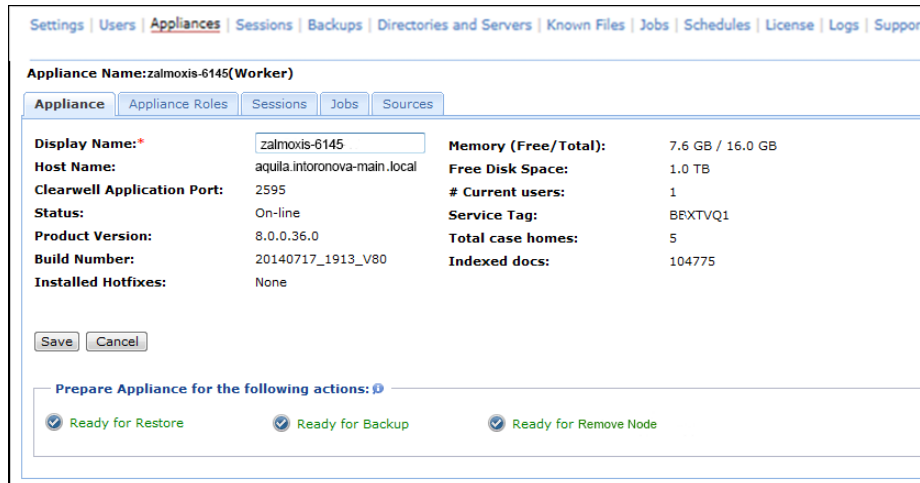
Settings | Users | Appliances | Sessions | Backups | Directories and Servers | Known Files | Jobs | Schedules | License | Logs | Suppor

Appliance Name:zalmoxis-6145(Worker)

Appliance | Appliance Roles | Sessions | Jobs | Sources

| | | | |
|---|---|---|---|
| **Display Name:*** | zalmoxis-6145 | **Memory (Free/Total):** | 7.6 GB / 16.0 GB |
| **Host Name:** | aquila.intoronova-main.local | **Free Disk Space:** | 1.0 TB |
| **Clearwell Application Port:** | 2595 | **# Current users:** | 1 |
| **Status:** | On-line | **Service Tag:** | BEXTVQ1 |
| **Product Version:** | 8.0.0.36.0 | **Total case homes:** | 5 |
| **Build Number:** | 20140717_1913_V80 | **Indexed docs:** | 104775 |
| **Installed Hotfixes:** | None | | |

Save | Cancel

Prepare Appliance for the following actions:

Ready for Restore

Ready for Backup

Ready for Remove Node